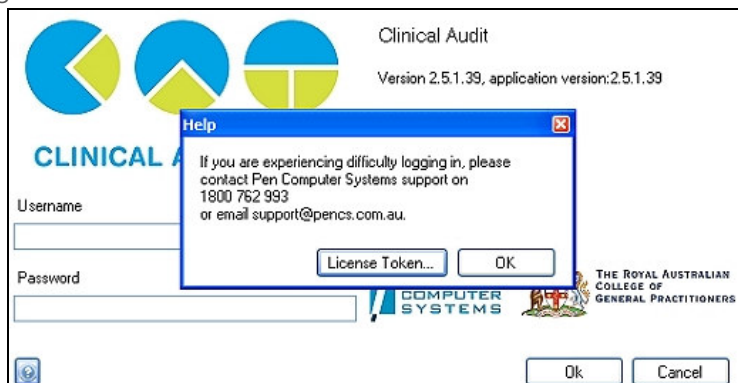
Clinical Audit

Version 2.5.1.39, application version:2.5.1.39

CLINICAL A

Username

Password

Help

If you are experiencing difficulty logging in, please contact Pen Computer Systems support on 1800 762 993 or email support@pencs.com.au.

License Token...

OK

COMPUTER SYSTEMS

THE ROYAL AUSTRALIAN COLLEGE OF GENERAL PRACTITIONERS

Ok

Cancel